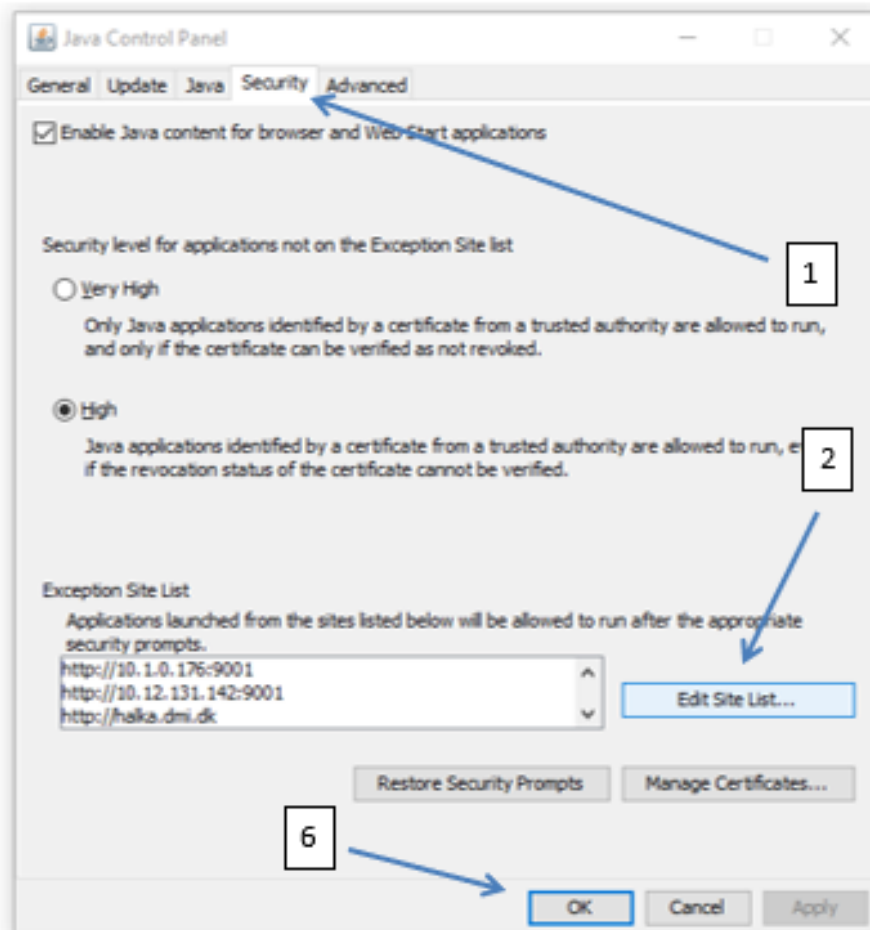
Java Control Panel

General Update Java Security Advanced

Enable Java content for browser and Web Start applications

Security level for applications not on the Exception Site list

Very High

Only Java applications identified by a certificate from a trusted authority are allowed to run, and only if the certificate can be verified as not revoked.

High

Java applications identified by a certificate from a trusted authority are allowed to run, e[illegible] if the revocation status of the certificate cannot be verified.

1

2

Exception Site List

Applications launched from the sites listed below will be allowed to run after the appropriate security prompts.

http://10.1.0.176:9001
http://10.12.131.142:9001
http://halka.dmi.dk

Edit Site List...

Restore Security Prompts

Manage Certificates...

6

OK

Cancel

Apply